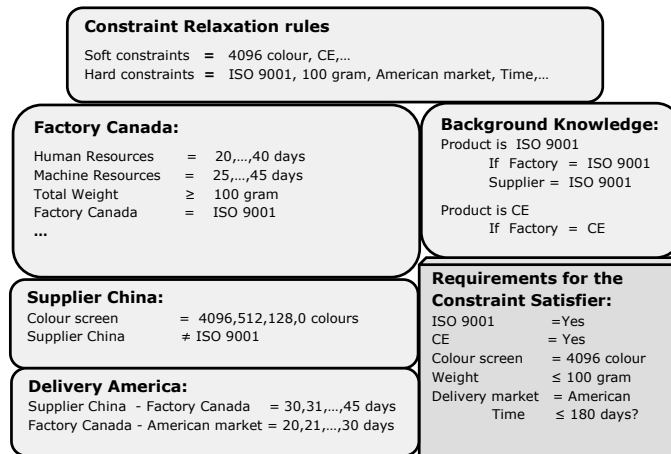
**Constraint Relaxation rules**

Soft constraints = 4096 colour, CE,…
Hard constraints = ISO 9001, 100 gram, American market, Time,…

**Factory Canada:**

Human Resources = 20,…,40 days
Machine Resources = 25,…,45 days
Total Weight ≥ 100 gram
Factory Canada = ISO 9001
…

**Background Knowledge:**

Product is ISO 9001
If Factory = ISO 9001
Supplier = ISO 9001

Product is CE
If Factory = CE

**Supplier China:**

Colour screen = 4096,512,128,0 colours
Supplier China ≠ ISO 9001

**Requirements for the Constraint Satisfier:**

ISO 9001 =Yes
CE = Yes
Colour screen = 4096 colour
Weight ≤ 100 gram
Delivery market = American
Time ≤ 180 days?

**Delivery America:**

Supplier China - Factory Canada = 30,31,…,45 days
Factory Canada - American market = 20,21,…,30 days